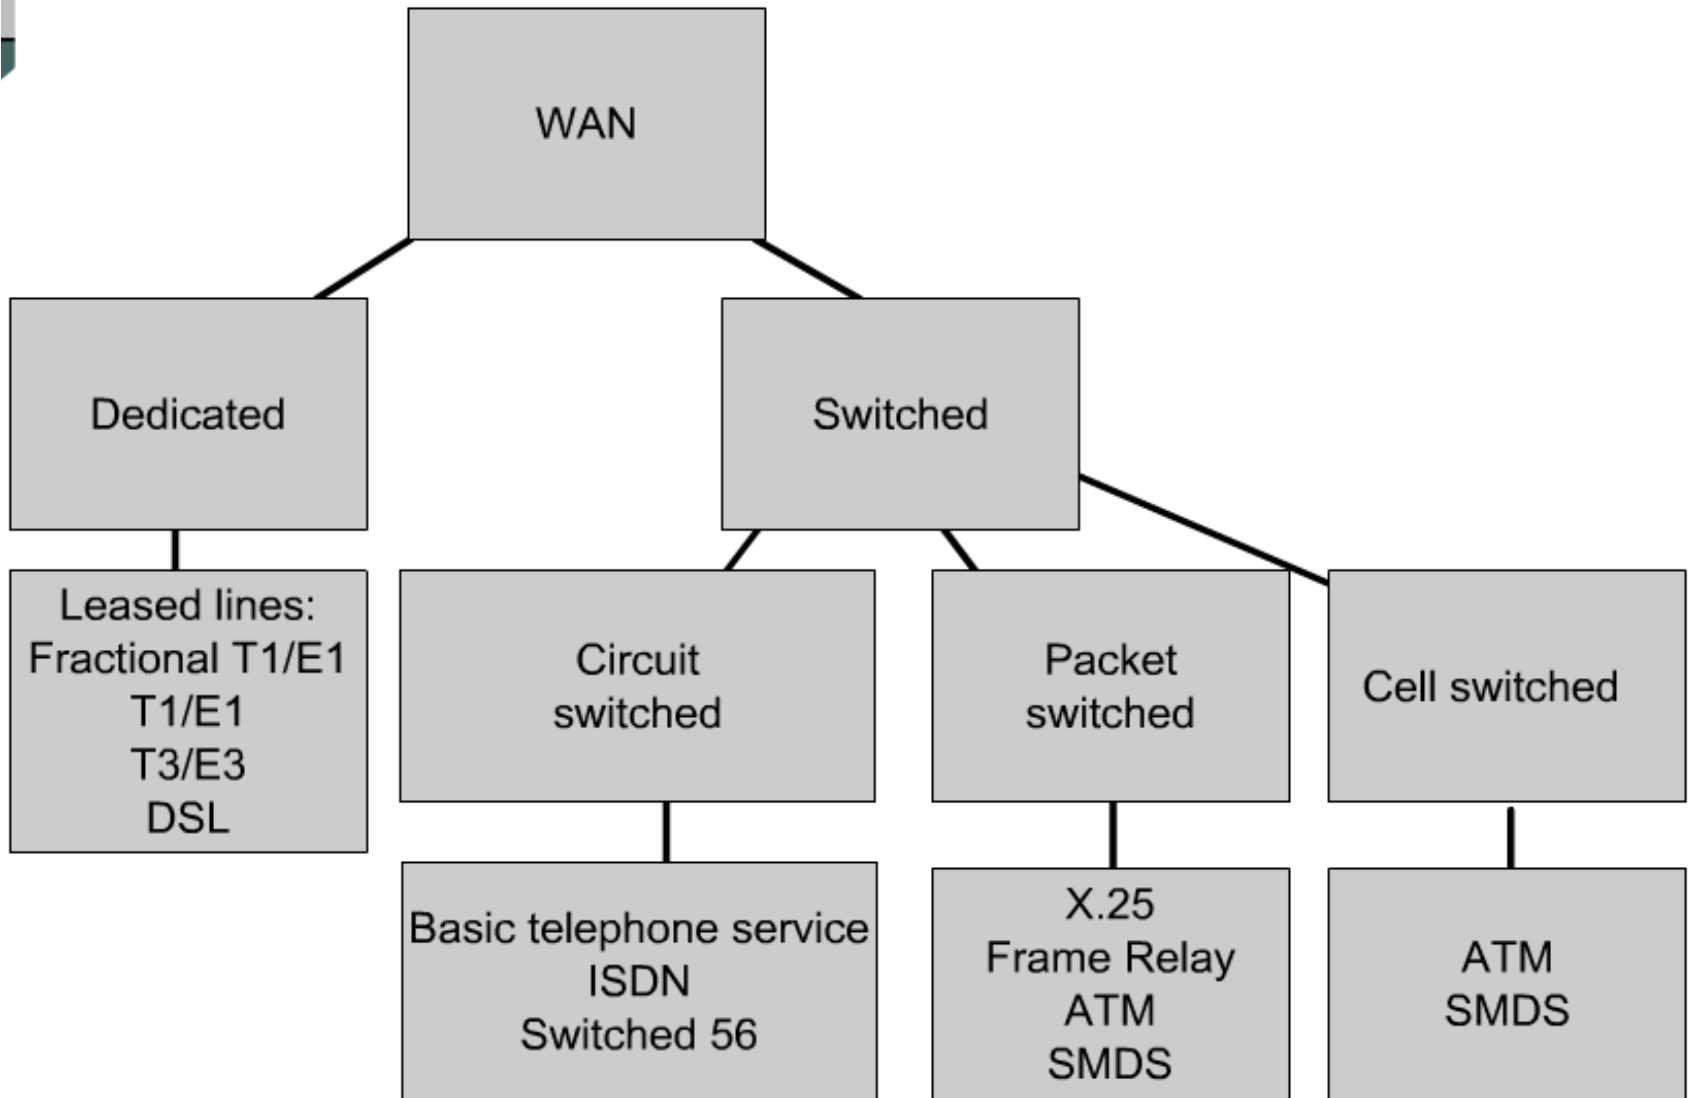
WAN

Dedicated

Switched

Leased lines:
Fractional T1/E1
T1/E1
T3/E3
DSL

Circuit switched

Packet switched

Cell switched

Basic telephone service
ISDN
Switched 56

X.25
Frame Relay
ATM
SMDS

ATM
SMDS